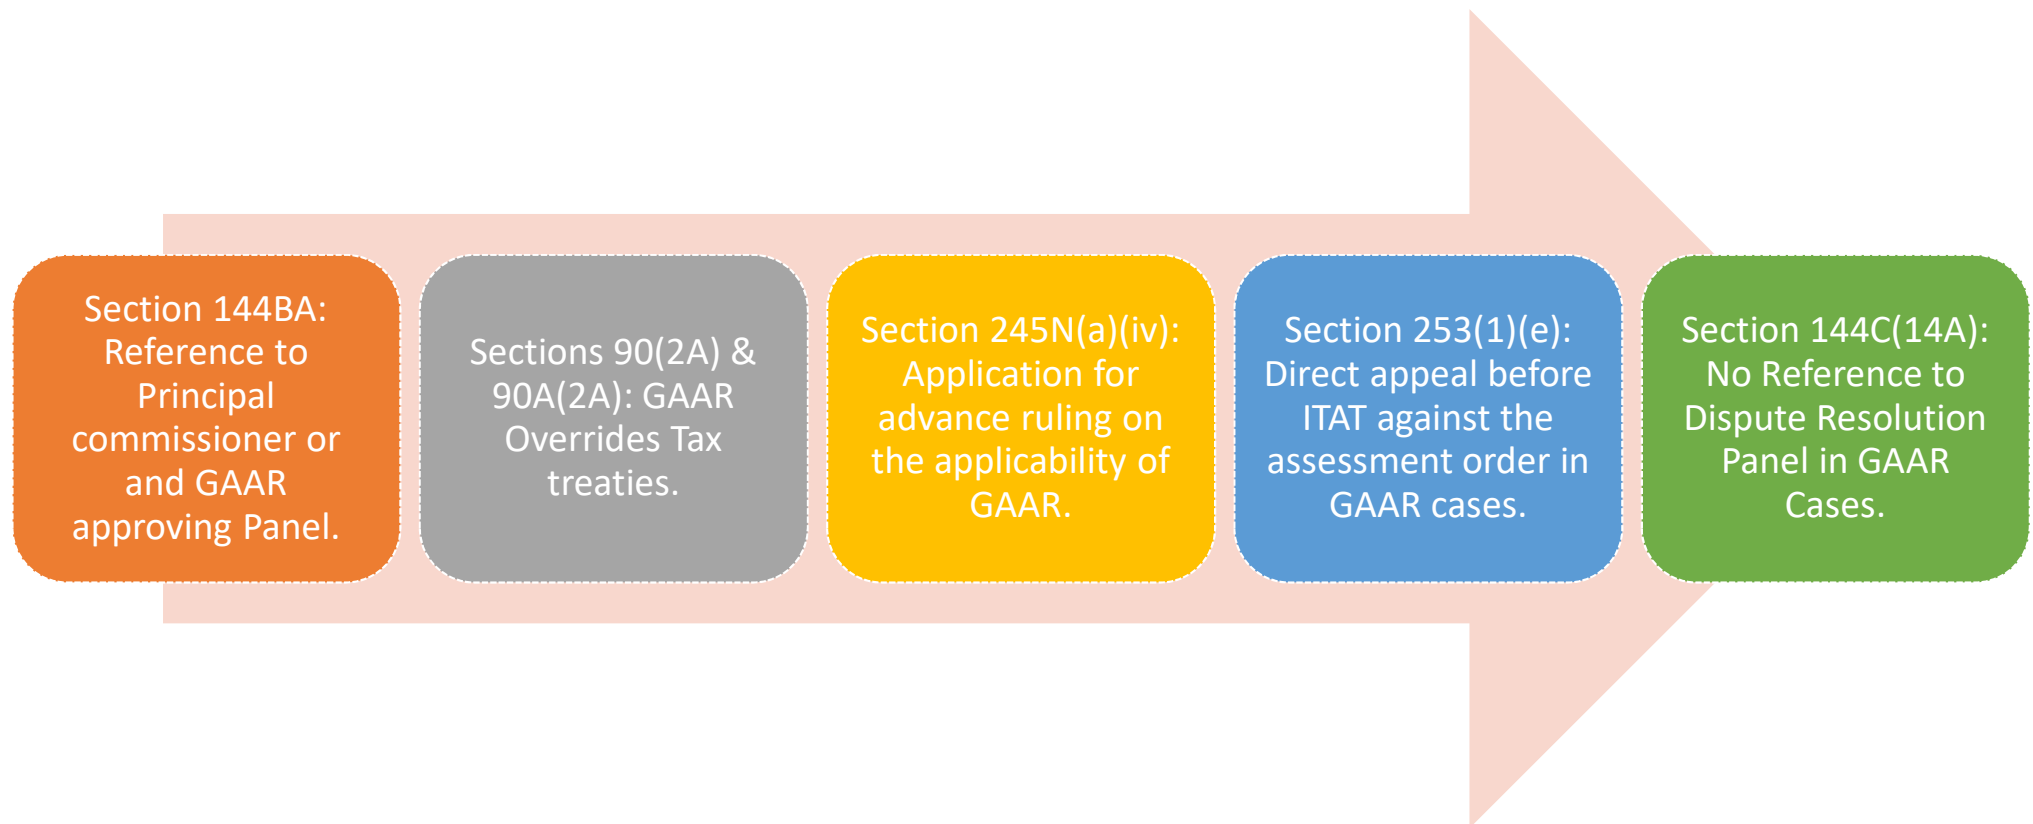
Section 144BA: Reference to Principal commissioner or and GAAR approving Panel.

Sections 90(2A) & 90A(2A): GAAR Overrides Tax treaties.

Section 245N(a)(iv): Application for advance ruling on the applicability of GAAR.

Section 253(1)(e): Direct appeal before ITAT against the assessment order in GAAR cases.

Section 144C(14A): No Reference to Dispute Resolution Panel in GAAR Cases.